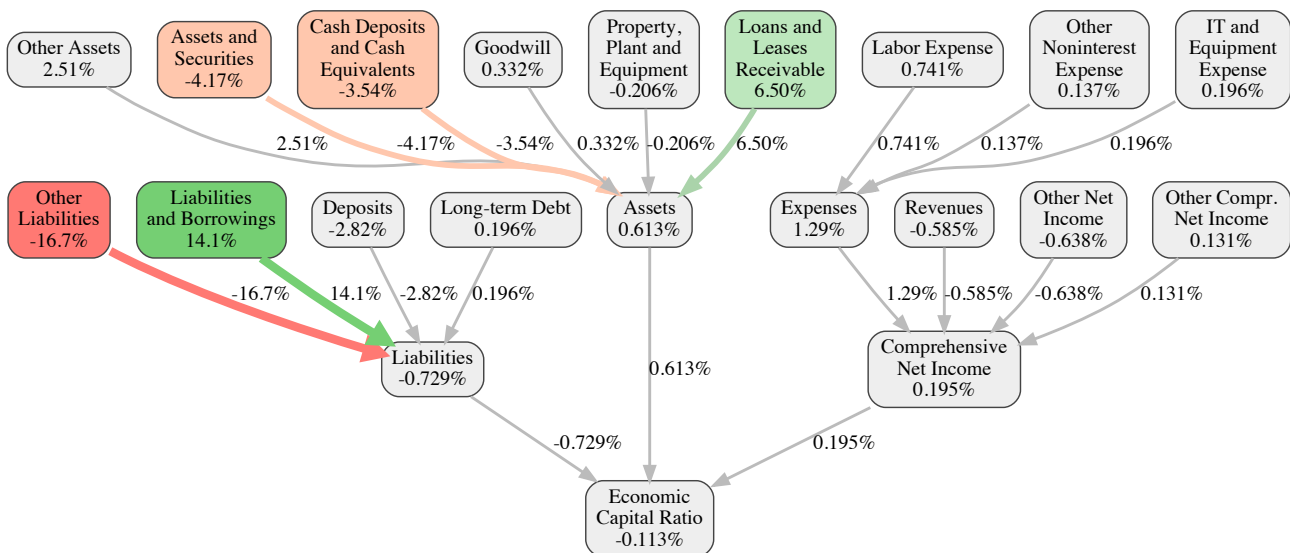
Other Assets
2.51%

Assets and Securities
-4.17%

Cash Deposits and Cash Equivalents
-3.54%

Goodwill
0.332%

Property, Plant and Equipment
-0.206%

Loans and Leases Receivable
6.50%

Labor Expense
0.741%

Other Noninterest Expense
0.137%

IT and Equipment Expense
0.196%

2.51%
-4.17%
-3.54%
0.332%
-0.206%
6.50%
0.741%
0.137%
0.196%

Other Liabilities
-16.7%

Liabilities and Borrowings
14.1%

Deposits
-2.82%

Long-term Debt
0.196%

Assets
0.613%

Expenses
1.29%

Revenues
-0.585%

Other Net Income
-0.638%

Other Compr. Net Income
0.131%

-16.7%
14.1%
-2.82%
0.196%
1.29%
-0.585%
-0.638%
0.131%

Liabilities
-0.729%

0.613%

Comprehensive Net Income
0.195%

-0.729%
0.195%

Economic Capital Ratio
-0.113%